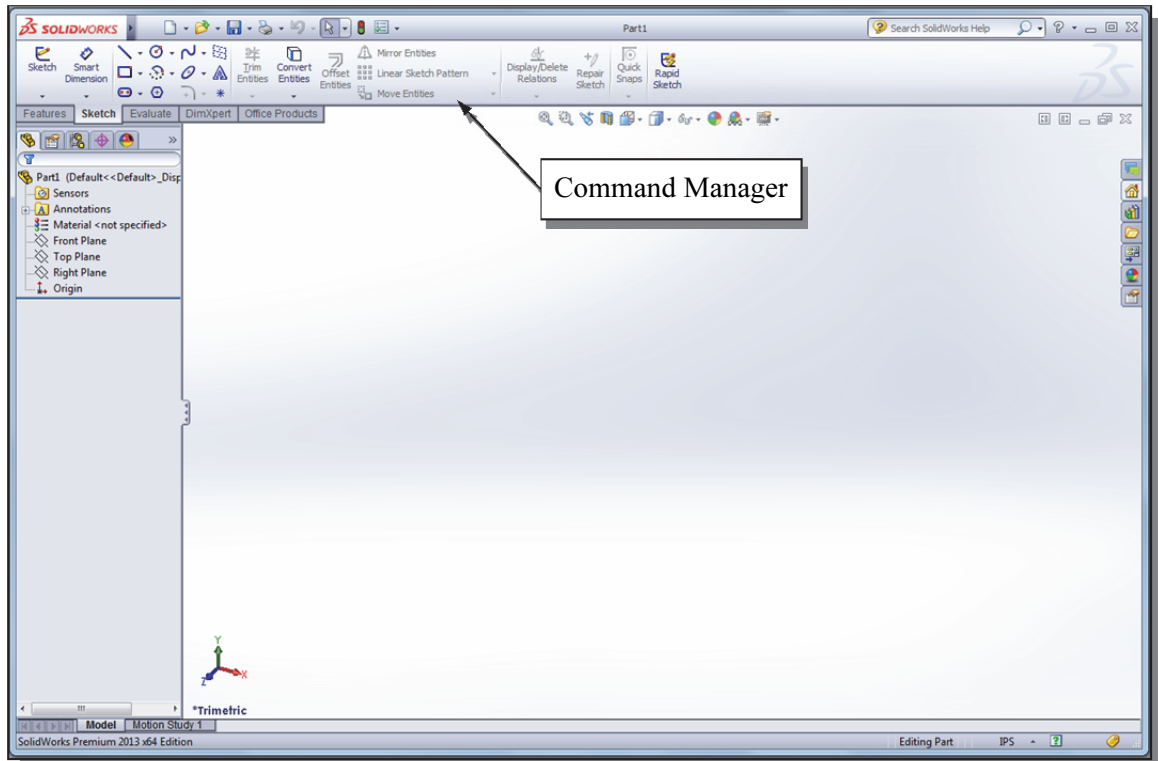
SOLIDWORKS

Part1

Search SolidWorks Help

Sketch

Smart Dimension

Trim Entities

Convert Entities

Offset Entities

Mirror Entities

Linear Sketch Pattern

Move Entities

Display/Delete Relations

Repair Sketch

Quick Snaps

Rapid Sketch

Features | Sketch | Evaluate | DimXpert | Office Products

Command Manager

Part1 (Default<<Default>_Disp

Sensors

Annotations

Material <not specified>

Front Plane

Top Plane

Right Plane

Origin

*Trimetric

Model | Motion Study 1

SolidWorks Premium 2013 x64 Edition

Editing Part

IPS